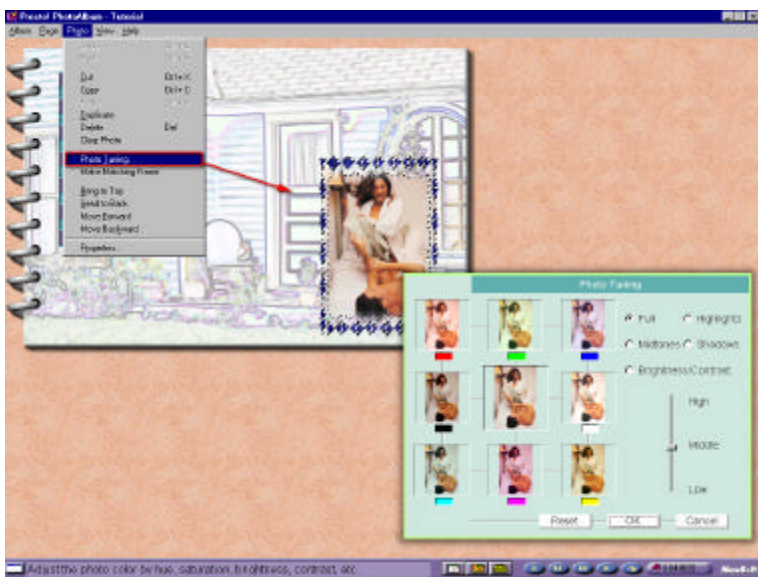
Presto! PhotoAlbum - Tutorial

Album Page Photo View Help

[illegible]
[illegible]
Cut Ctrl+X
Copy Ctrl+C
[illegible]
Duplicate
Delete Del
Drag Photo
Photo Tuning
Make Matching Frame
Bring to Top
Send to Back
Move Forward
Move Backward
Properties...

Photo Tuning

Full
Highlights
Midtones
Shadows
Brightness/Contrast

High
Middle
Low

Reset
OK
Cancel

Adjust the photo color by hue, saturation, brightness, contrast, etc.